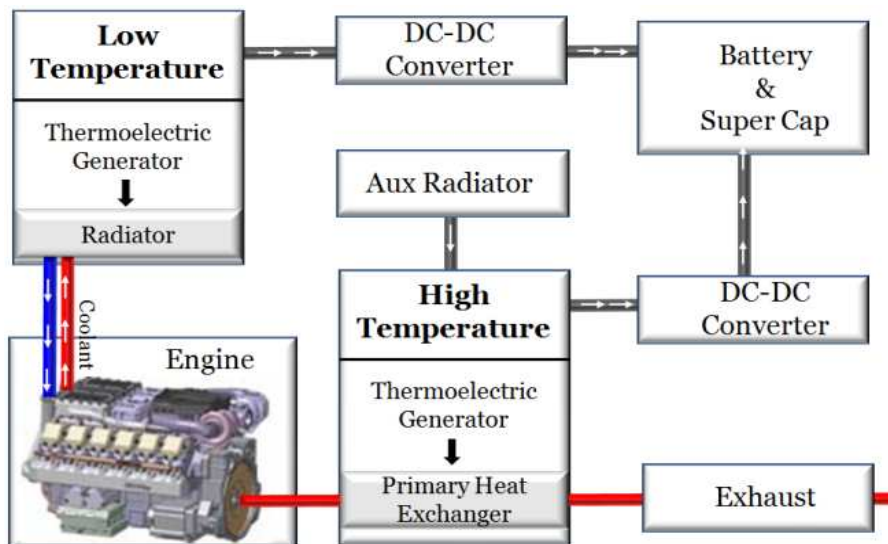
Low Temperature

Thermoelectric Generator

Radiator

DC-DC Converter

Battery & Super Cap

Aux Radiator

High Temperature

Thermoelectric Generator

Primary Heat Exchanger

DC-DC Converter

Coolant

Engine

Exhaust